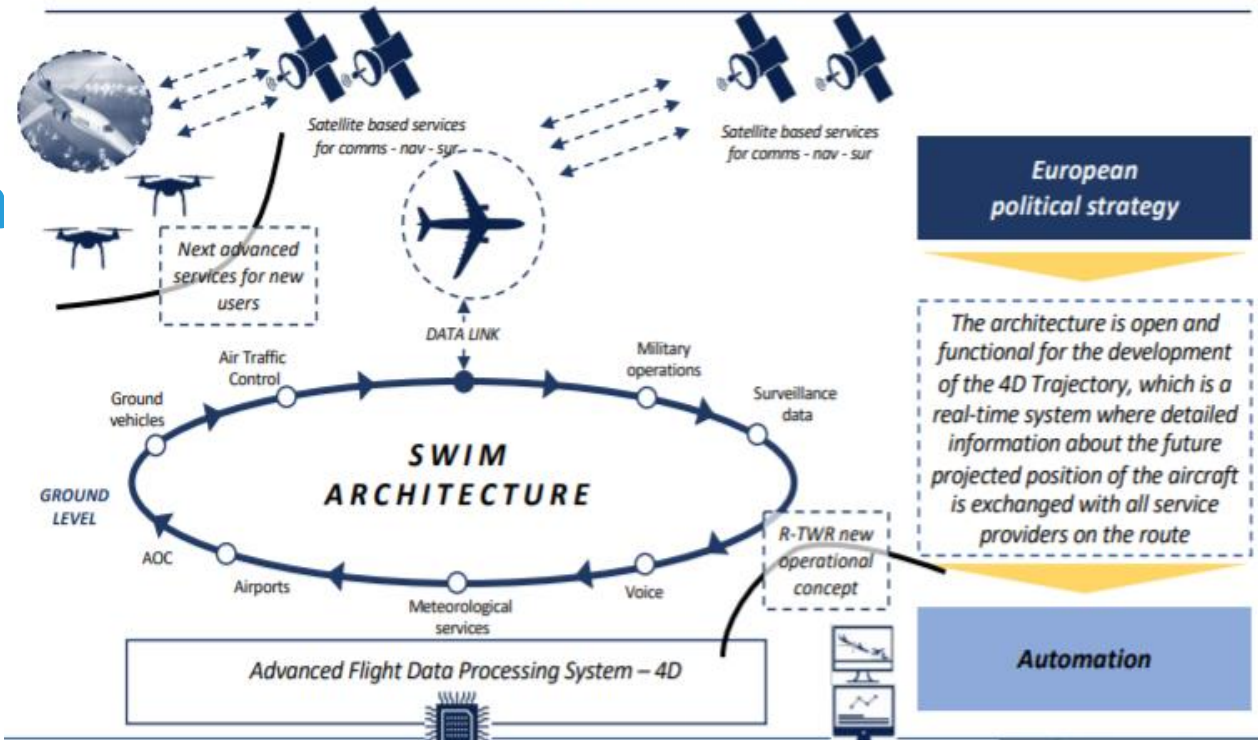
Satellite based services for comms - nav - sur

Satellite based services for comms - nav - sur

European political strategy

Next advanced services for new users

DATA LINK

The architecture is open and functional for the development of the 4D Trajectory, which is a real-time system where detailed information about the future projected position of the aircraft is exchanged with all service providers on the route

Air Traffic Control

Military operations

Ground vehicles

Surveillance data

SWIM ARCHITECTURE

GROUND LEVEL

R-TWR new operational concept

AOC

Airports

Voice

Meteorological services

Advanced Flight Data Processing System – 4D

Automation